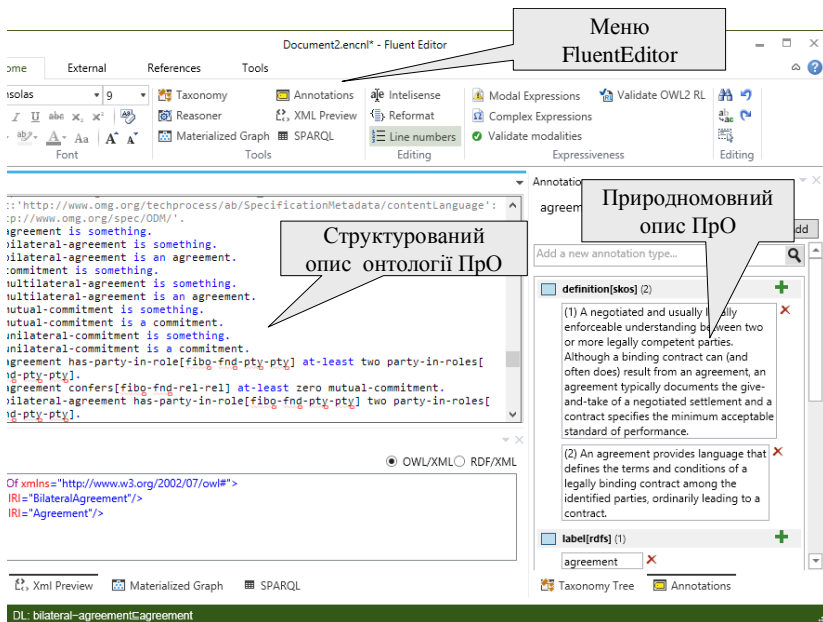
Меню FluentEditor

Document2.encnl* - Fluent Editor

ome External References Tools

nsolas 9

Taxonomy Annotations Intelisense Modal Expressions Validate OWL2 RL
Reasoner XML Preview Reformat Complex Expressions
Materialized Graph SPARQL Line numbers Validate modalities
Font Tools Editing Expressiveness Editing

::'http://www.omg.org/techprocess/ab/SpecificationMetadata/contentLanguage':
:p://www.omg.org/spec/ODM/'.
agreement is something.
bilateral-agreement is something.
bilateral-agreement is an agreement.
commitment is something.
multilateral-agreement is something.
multilateral-agreement is an agreement.
mutual-commitment is something.
mutual-commitment is a commitment.
unilateral-commitment is something.
unilateral-commitment is a commitment.
agreement has-party-in-role[fibo-fnd-pty-pty] at-least two party-in-roles[
nd-pty-pty].
agreement confers[fibo-fnd-rel-rel] at-least zero mutual-commitment.
bilateral-agreement has-party-in-role[fibo-fnd-pty-pty] two party-in-roles[
nd-pty-pty].

Структурований опис онтології ПрО

Природномовний опис ПрО

Annotatio

agreem

Add

Add a new annotation type...

definition[skos] (2)

(1) A negotiated and usually legally enforceable understanding between two or more legally competent parties. Although a binding contract can (and often does) result from an agreement, an agreement typically documents the give-and-take of a negotiated settlement and a contract specifies the minimum acceptable standard of performance.

(2) An agreement provides language that defines the terms and conditions of a legally binding contract among the identified parties, ordinarily leading to a contract.

label[rdfs] (1)

agreement

OWL/XML RDF/XML

Of xmlns="http://www.w3.org/2002/07/owl#">
IRI="BilateralAgreement"/>
IRI="Agreement"/>

Xml Preview Materialized Graph SPARQL Taxonomy Tree Annotations

DL: bilateral−agreement⊑agreement